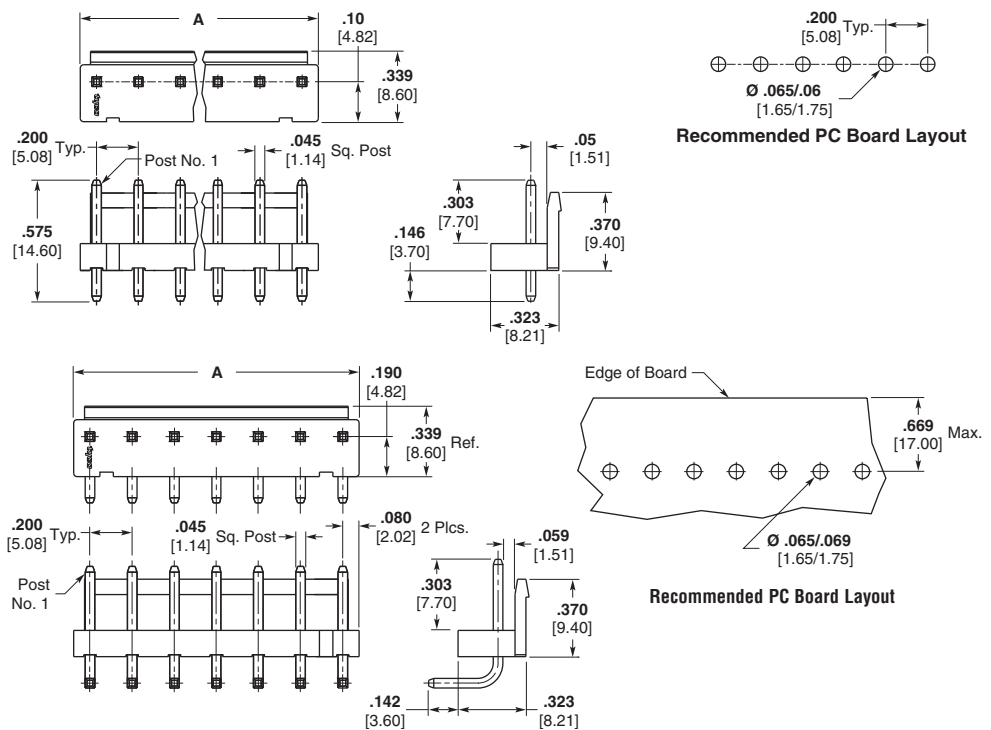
A
.10
[4.82]
.339
[8.60]

.200
[5.08]
Typ.
Ø .065/.06
[1.65/1.75]

Recommended PC Board Layout

.200
[5.08]
Typ.
Post No. 1
.045
[1.14]
Sq. Post
.575
[14.60]

.05
[1.51]
.303
[7.70]
.370
[9.40]
.146
[3.70]
.323
[8.21]

A
.190
[4.82]
.339
[8.60]
Ref.

Edge of Board
.669
[17.00]
Max.
Ø .065/.069
[1.65/1.75]

.200
[5.08]
Typ.
.045
[1.14]
Sq. Post
.080
[2.02]
2 Plcs.
Post No. 1

.059
[1.51]
.303
[7.70]
.370
[9.40]
.142
[3.60]
.323
[8.21]

Recommended PC Board Layout